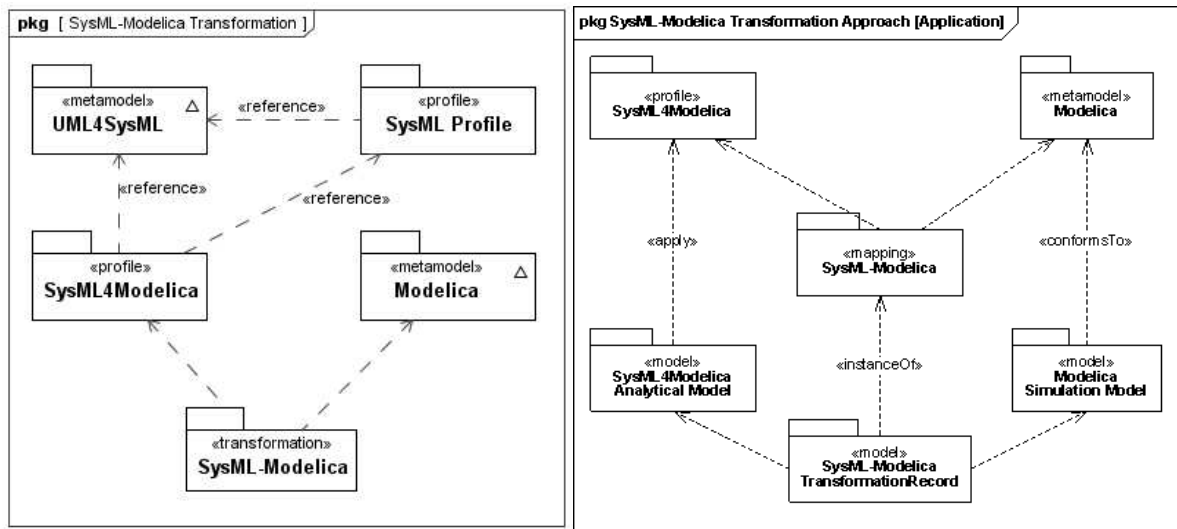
pkg [ SysML-Modelica Transformation ]

«metamodel»
UML4SysML

«reference»

«profile»
SysML Profile

«reference»

«reference»

«profile»
SysML4Modelica

«metamodel»
Modelica

«transformation»
SysML-Modelica

pkg SysML-Modelica Transformation Approach [Application]

«profile»
SysML4Modelica

«metamodel»
Modelica

«apply»

«mapping»
SysML-Modelica

«conformsTo»

«model»
SysML4Modelica
Analytical Model

«instanceOf»

«model»
Modelica
Simulation Model

«model»
SysML-Modelica
TransformationRecord